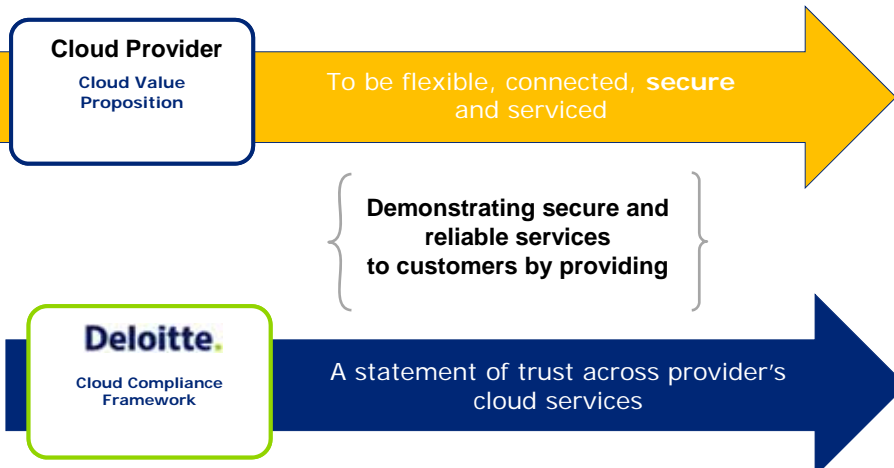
Cloud Provider
Cloud Value Proposition

To be flexible, connected, **secure** and serviced

Demonstrating secure and reliable services to customers by providing

Deloitte.
Cloud Compliance Framework

A statement of trust across provider's cloud services